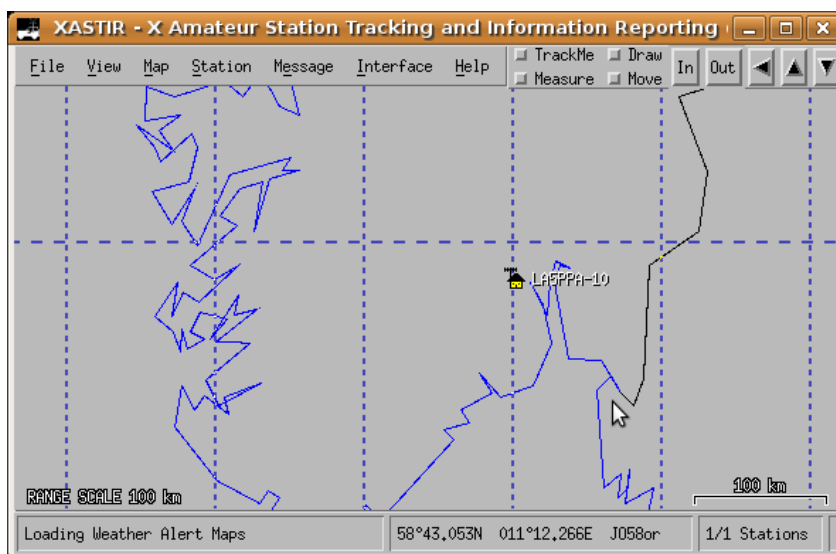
XASTIR - X Amateur Station Tracking and Information Reporting

File View Map Station Message Interface Help

TrackMe Draw
Measure Move

In Out

LA5PPA-10

RANGE SCALE 100 km

100 km

Loading Weather Alert Maps | 58°43.053N 011°12.266E JO58or | 1/1 Stations